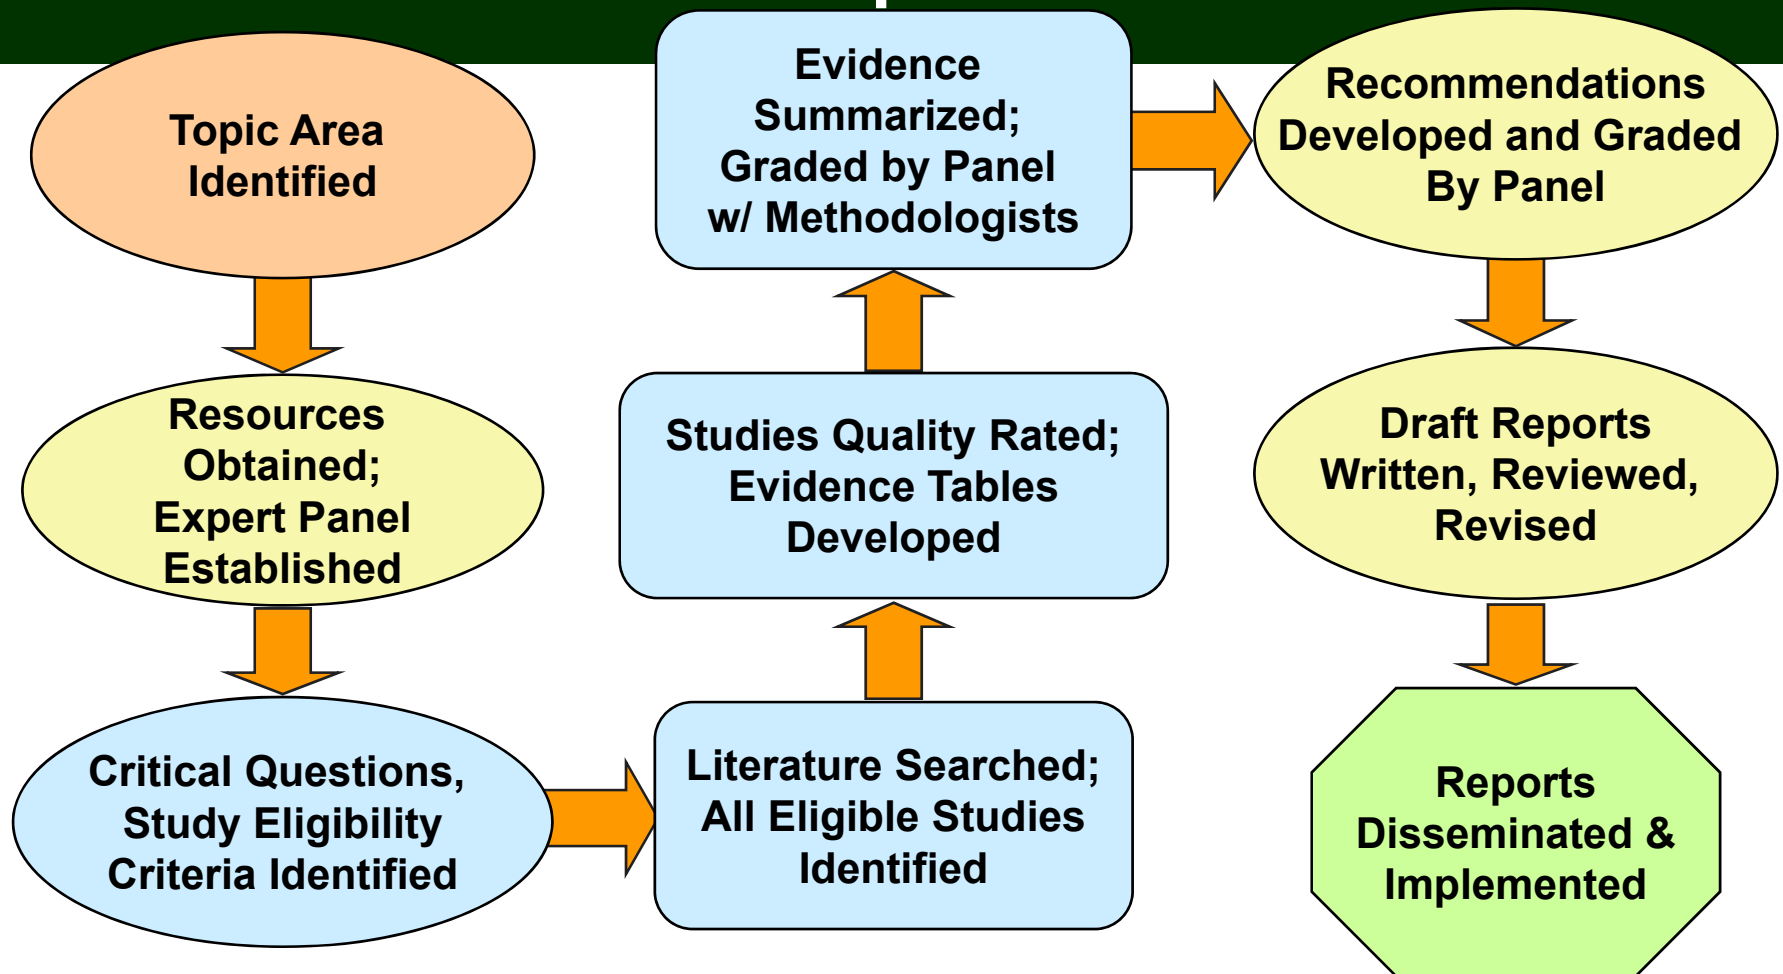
Topic Area Identified

Resources Obtained; Expert Panel Established

Critical Questions, Study Eligibility Criteria Identified

Literature Searched; All Eligible Studies Identified

Studies Quality Rated; Evidence Tables Developed

Evidence Summarized; Graded by Panel w/ Methodologists

Recommendations Developed and Graded By Panel

Draft Reports Written, Reviewed, Revised

Reports Disseminated & Implemented